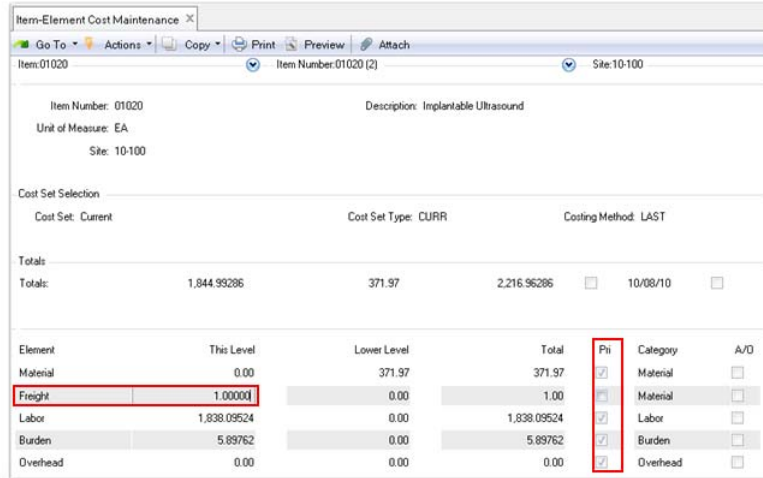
Item-Element Cost Maintenance ×

Go To ▾ Actions ▾ Copy ▾ Print Preview Attach

Item:01020 Item Number:01020 (2) Site:10-100

Item Number: 01020
Unit of Measure: EA
Site: 10-100

Description: Implantable Ultrasound

Cost Set Selection

Cost Set: Current Cost Set Type: CURR Costing Method: LAST

Totals

Totals: 1,844.99286 371.97 2,216.96286 10/08/10

| Element | This Level | Lower Level | Total | Pri | Category | A/O |
|---|---|---|---|---|---|---|
| Material | 0.00 | 371.97 | 371.97 | | Material | |
| Freight | 1.00000 | 0.00 | 1.00 | | Material | |
| Labor | 1,838.09524 | 0.00 | 1,838.09524 | | Labor | |
| Burden | 5.89762 | 0.00 | 5.89762 | | Burden | |
| Overhead | 0.00 | 0.00 | 0.00 | | Overhead | |